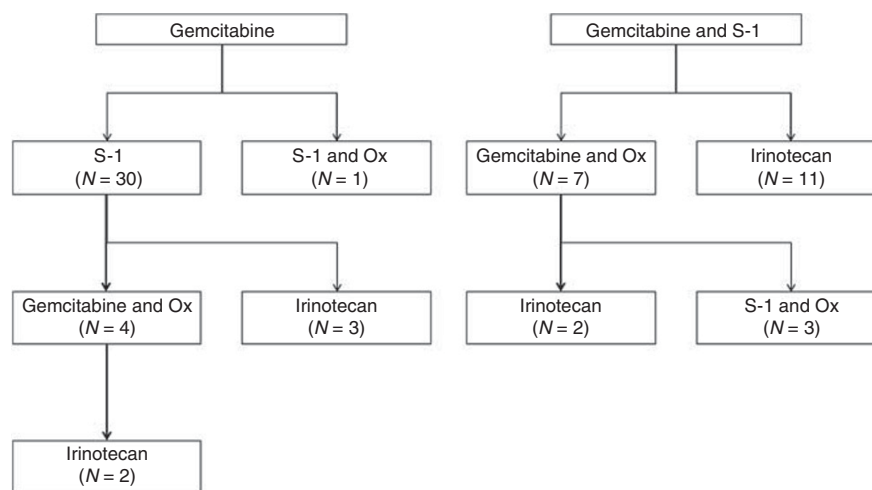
Gemcitabine

S-1
($N = 30$)

S-1 and Ox
($N = 1$)

Gemcitabine and Ox
($N = 4$)

Irinotecan
($N = 3$)

Irinotecan
($N = 2$)

Gemcitabine and S-1

Gemcitabine and Ox
($N = 7$)

Irinotecan
($N = 11$)

Irinotecan
($N = 2$)

S-1 and Ox
($N = 3$)